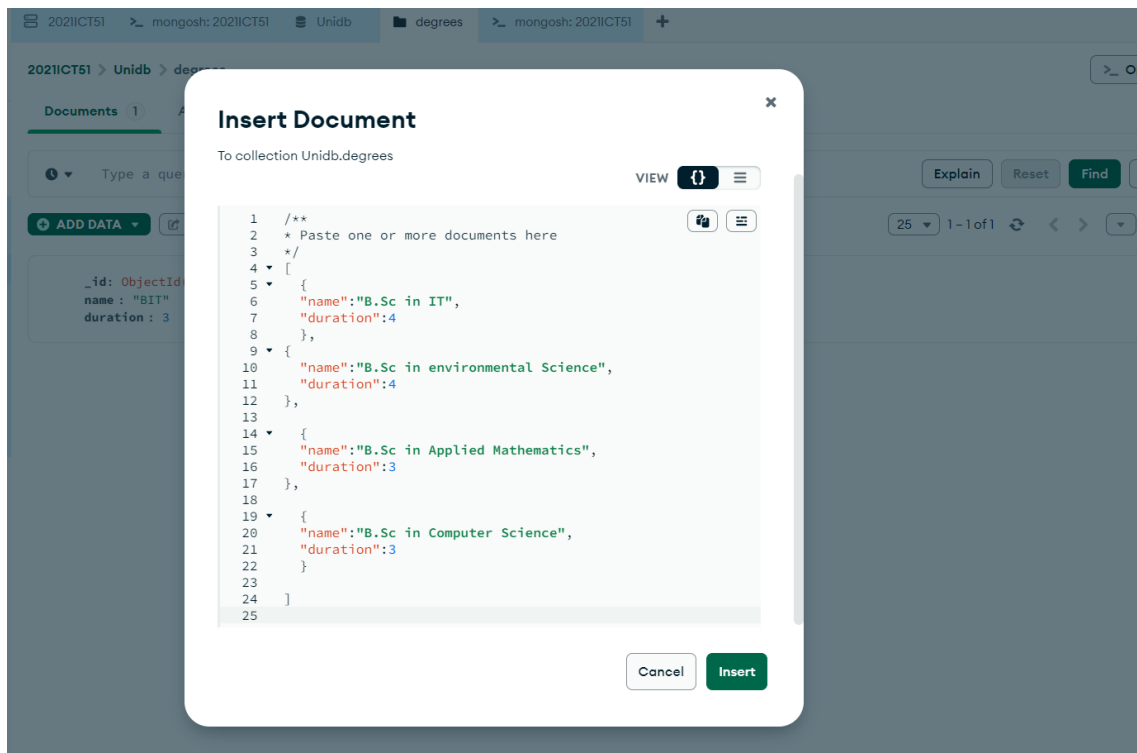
2021ICT51 >_ mongosh: 2021ICT51 Unidb degrees >_ mongosh: 2021ICT51 +

2021ICT51 > Unidb > deg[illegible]

>_ O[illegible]

Documents 1 A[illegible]

Type a que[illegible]

Explain Reset Find

ADD DATA

25 1 - 1 of 1

_id: ObjectId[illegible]
name : "BIT"
duration : 3

×

Insert Document

To collection Unidb.degrees

VIEW {}

1 /**
2 * Paste one or more documents here
3 */
4 [
5 {
6 "name":"B.Sc in IT",
7 "duration":4
8 },
9 {
10 "name":"B.Sc in environmental Science",
11 "duration":4
12 },
13
14 {
15 "name":"B.Sc in Applied Mathematics",
16 "duration":3
17 },
18
19 {
20 "name":"B.Sc in Computer Science",
21 "duration":3
22 }
23
24 ]
25

Cancel Insert